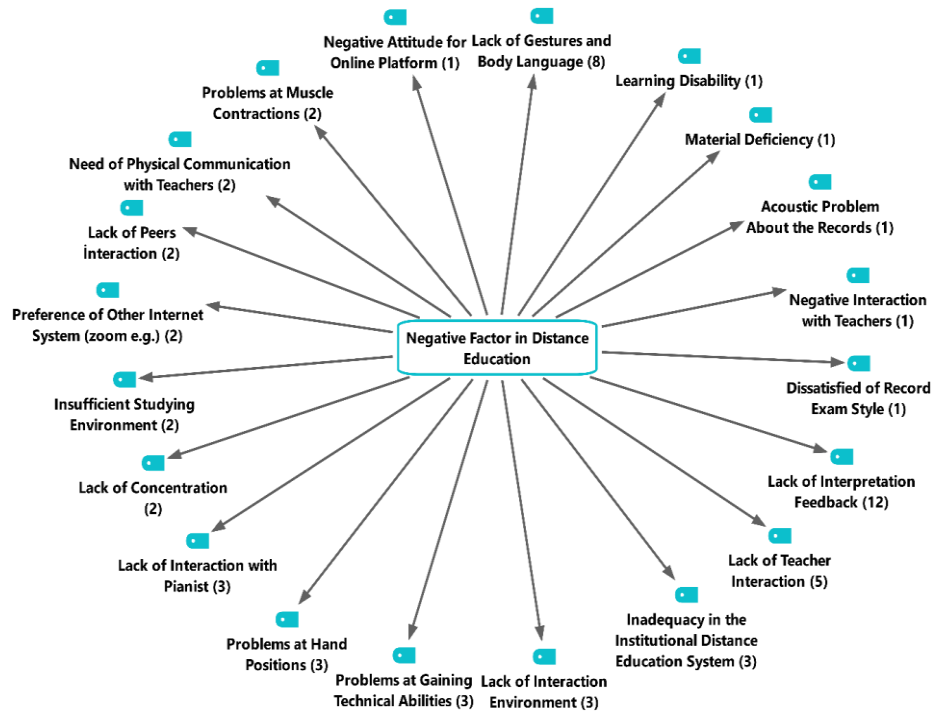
Negative Factor in Distance Education

Negative Attitude for Online Platform (1)

Lack of Gestures and Body Language (8)

Learning Disability (1)

Material Deficiency (1)

Acoustic Problem About the Records (1)

Negative Interaction with Teachers (1)

Dissatisfied of Record Exam Style (1)

Lack of Interpretation Feedback (12)

Lack of Teacher Interaction (5)

Inadequacy in the Institutional Distance Education System (3)

Lack of Interaction Environment (3)

Problems at Gaining Technical Abilities (3)

Problems at Hand Positions (3)

Lack of Interaction with Pianist (3)

Lack of Concentration (2)

Insufficient Studying Environment (2)

Preference of Other Internet System (zoom e.g.) (2)

Lack of Peers İnteraction (2)

Need of Physical Communication with Teachers (2)

Problems at Muscle Contractions (2)